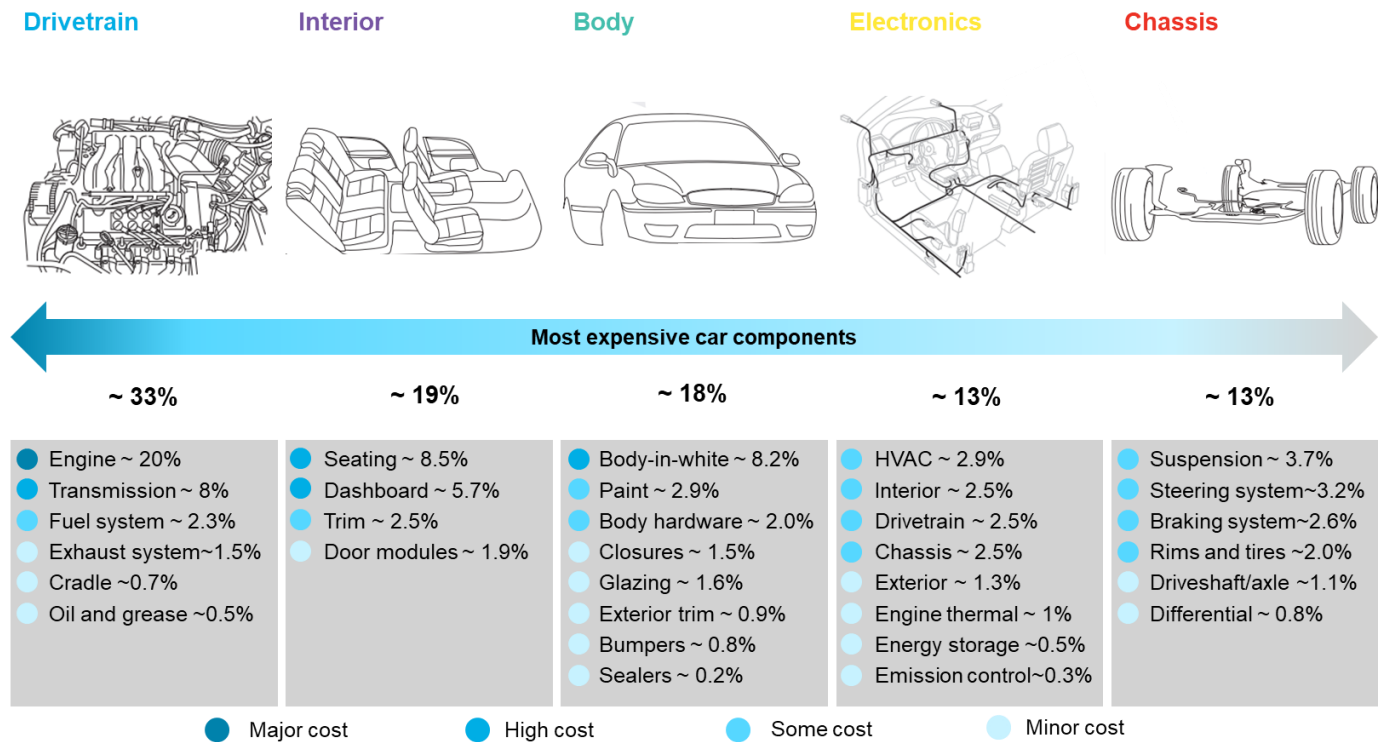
Drivetrain

Interior

Body

Electronics

Chassis

Most expensive car components

~ 33%

~ 19%

~ 18%

~ 13%

~ 13%

| Drivetrain | Interior | Body | Electronics | Chassis |
|---|---|---|---|---|
| Engine ~ 20% | Seating ~ 8.5% | Body-in-white ~ 8.2% | HVAC ~ 2.9% | Suspension ~ 3.7% |
| Transmission ~ 8% | Dashboard ~ 5.7% | Paint ~ 2.9% | Interior ~ 2.5% | Steering system~3.2% |
| Fuel system ~ 2.3% | Trim ~ 2.5% | Body hardware ~ 2.0% | Drivetrain ~ 2.5% | Braking system~2.6% |
| Exhaust system~1.5% | Door modules ~ 1.9% | Closures ~ 1.5% | Chassis ~ 2.5% | Rims and tires ~2.0% |
| Cradle ~0.7% | | Glazing ~ 1.6% | Exterior ~ 1.3% | Driveshaft/axle ~1.1% |
| Oil and grease ~0.5% | | Exterior trim ~ 0.9% | Engine thermal ~ 1% | Differential ~ 0.8% |
| | | Bumpers ~ 0.8% | Energy storage ~0.5% | |
| | | Sealers ~ 0.2% | Emission control~0.3% | |

Major cost High cost Some cost Minor cost